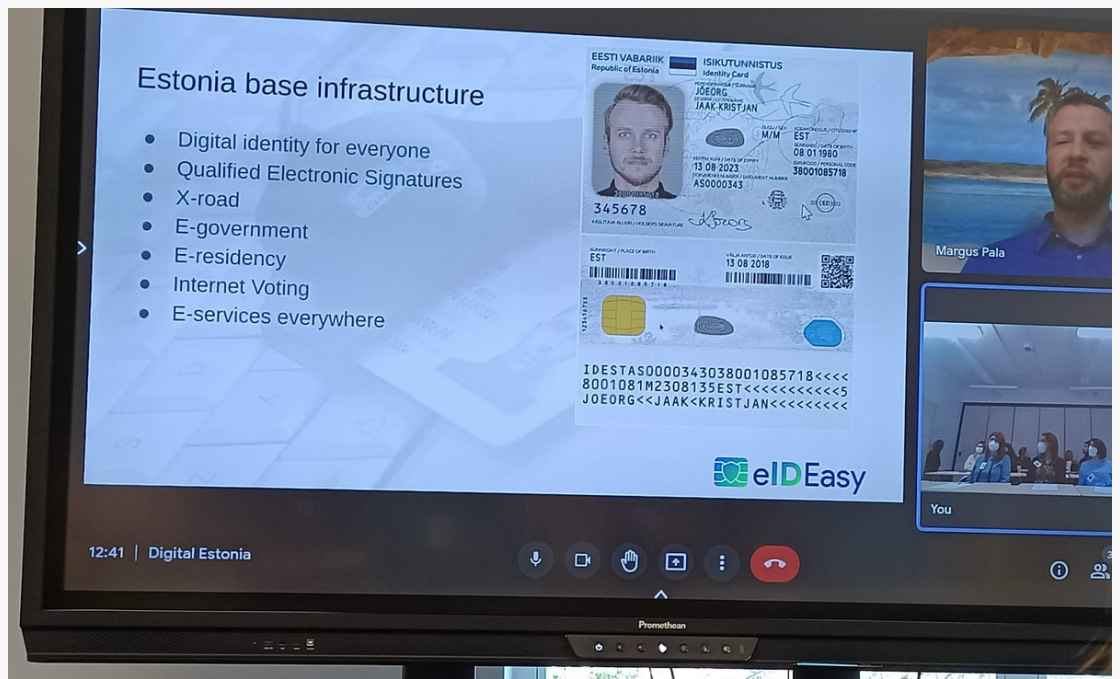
Estonia base infrastructure

- Digital identity for everyone
- Qualified Electronic Signatures
- X-road
- E-government
- E-residency
- Internet Voting
- E-services everywhere

EESTI VABARIIK
Republic of Estonia
ISIKUTUNNISTUS
Identity Card
JÕEORG
JAAK-KRISTJAN
M/M
EST
08 01 1980
13 08 2023
38001085718
AS0000343
345678

EST
13 08 2018

IDESTAS0000343038001085718<<<<
8001081M2308135EST<<<<<<<<<<<5
JOEORG<<JAAK<KRISTJAN<<<<<<<<<

eIDEasy

Margus Pala

You

12:41 | Digital Estonia

Promethean